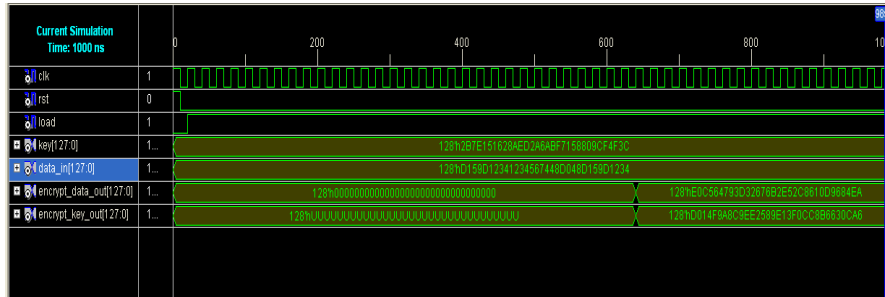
Current Simulation
Time: 1000 ns

0 200 400 600 800 10

98

clk 1
rst 0
load 1
key[127:0] 1... 128'h2B7E151628AED2A6ABF7158809CF4F3C
data_in[127:0] 1... 128'hD159D12341234567448D048D159D1234
encrypt_data_out[127:0] 1... 128'h00000000000000000000000000000000 128'hE0C564793D32676B2E52C8610D9684EA
encrypt_key_out[127:0] 1... 128'hUUUUUUUUUUUUUUUUUUUUUUUUUUUUUUUU 128'hD014F9A8C9EE2589E13F0CC8B6630CA6